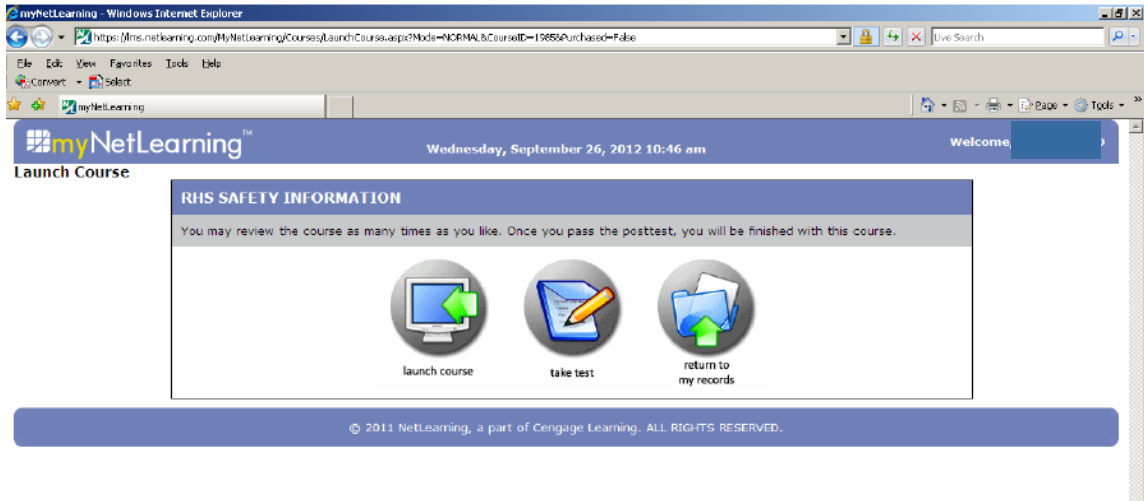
myNetLearning - Windows Internet Explorer

https://lms.netlearning.com/MyNetLearning/Courses/LaunchCourse.aspx?Mode=NORMAL&CourseID=1985&Purchased=False

Live Search

File Edit View Favorites Tools Help

Convert Select

myNetLearning

Page Tools

myNetLearning™

Wednesday, September 26, 2012 10:46 am

Welcome, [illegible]

Launch Course

RHS SAFETY INFORMATION

You may review the course as many times as you like. Once you pass the posttest, you will be finished with this course.

launch course

take test

return to my records

© 2011 NetLearning, a part of Cengage Learning. ALL RIGHTS RESERVED.